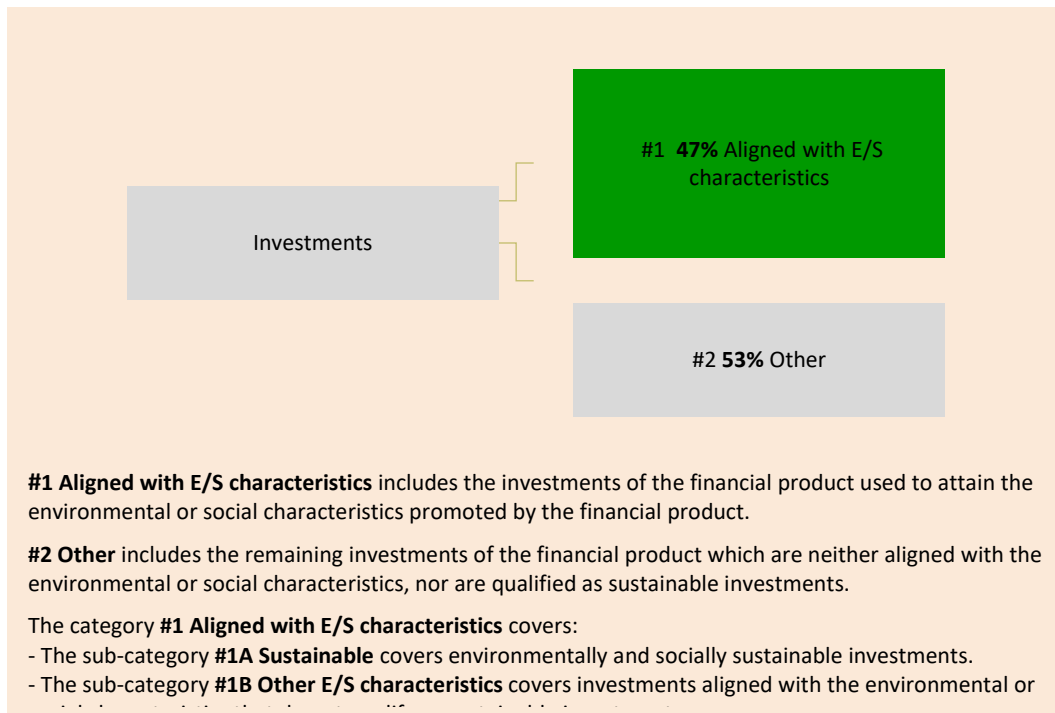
Investments

#1 **47%** Aligned with E/S characteristics

#2 **53%** Other

**#1 Aligned with E/S characteristics** includes the investments of the financial product used to attain the environmental or social characteristics promoted by the financial product.

**#2 Other** includes the remaining investments of the financial product which are neither aligned with the environmental or social characteristics, nor are qualified as sustainable investments.

The category **#1 Aligned with E/S characteristics** covers:
- The sub-category **#1A Sustainable** covers environmentally and socially sustainable investments.
- The sub-category **#1B Other E/S characteristics** covers investments aligned with the environmental or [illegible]